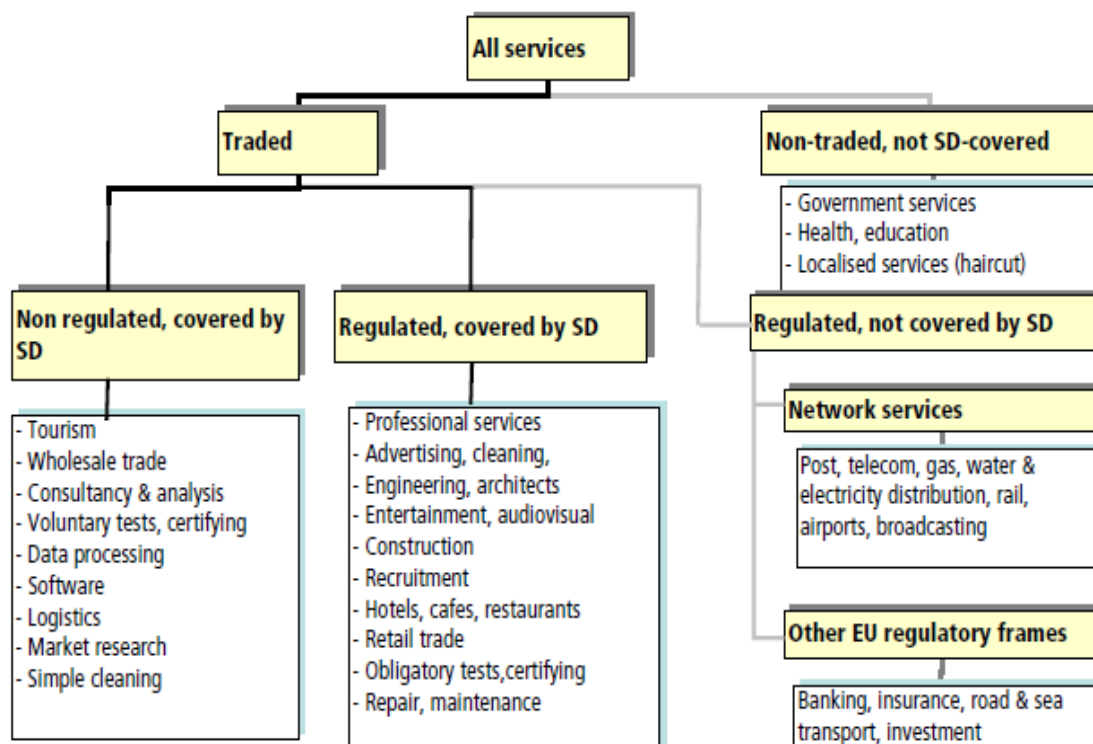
All services

Traded

Non-traded, not SD-covered

- Government services
- Health, education
- Localised services (haircut)

Non regulated, covered by SD

- Tourism
- Wholesale trade
- Consultancy & analysis
- Voluntary tests, certifying
- Data processing
- Software
- Logistics
- Market research
- Simple cleaning

Regulated, covered by SD

- Professional services
- Advertising, cleaning,
- Engineering, architects
- Entertainment, audiovisual
- Construction
- Recruitment
- Hotels, cafes, restaurants
- Retail trade
- Obligatory tests,certifying
- Repair, maintenance

Regulated, not covered by SD

Network services

Post, telecom, gas, water & electricity distribution, rail, airports, broadcasting

Other EU regulatory frames

Banking, insurance, road & sea transport, investment